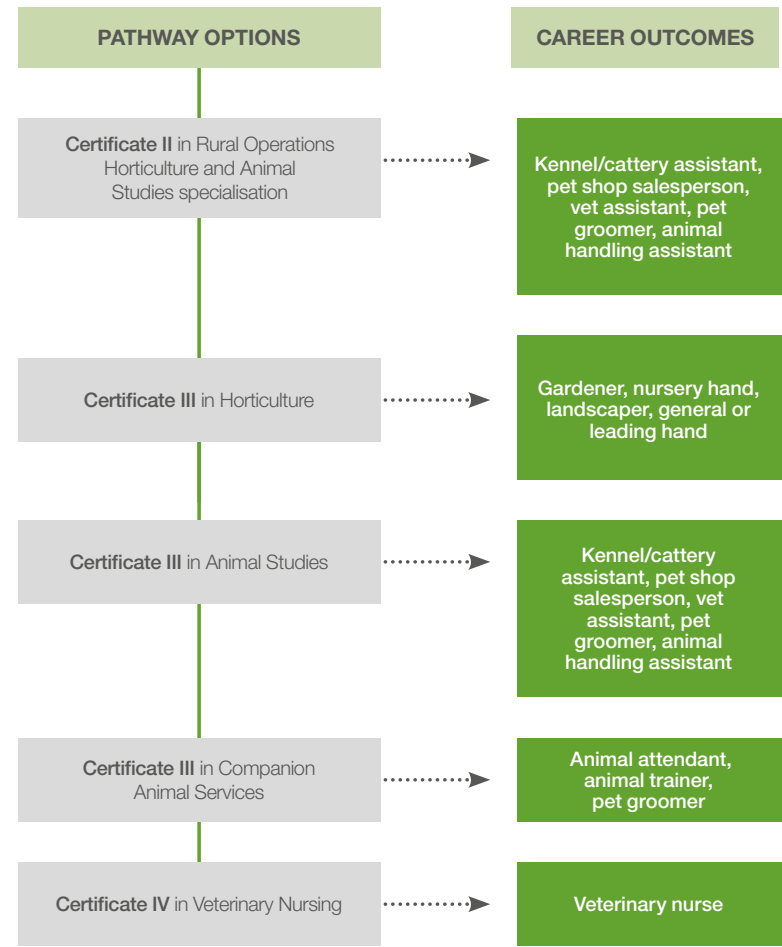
PATHWAY OPTIONS

CAREER OUTCOMES

Certificate II in Rural Operations Horticulture and Animal Studies specialisation

Kennel/cattery assistant, pet shop salesperson, vet assistant, pet groomer, animal handling assistant

Certificate III in Horticulture

Gardener, nursery hand, landscaper, general or leading hand

Certificate III in Animal Studies

Kennel/cattery assistant, pet shop salesperson, vet assistant, pet groomer, animal handling assistant

Certificate III in Companion Animal Services

Animal attendant, animal trainer, pet groomer

Certificate IV in Veterinary Nursing

Veterinary nurse